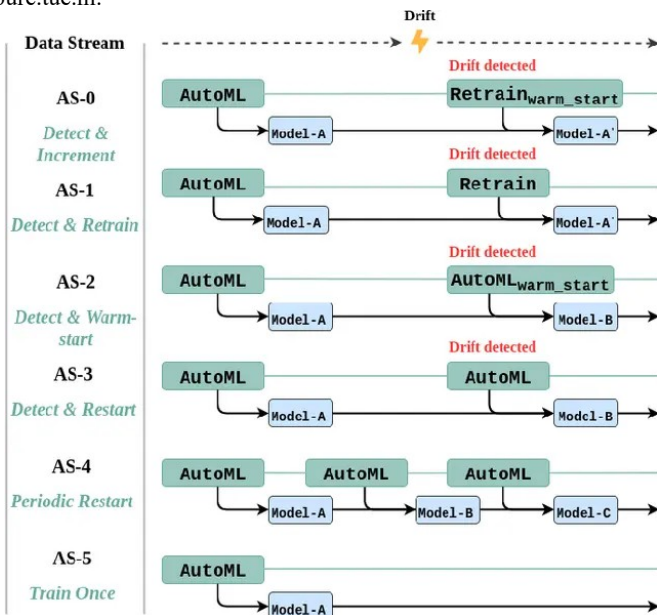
oare.tue.nl.

Drift

Data Stream

AS-0
Detect & Increment
AutoML
Drift detected
Retrain$_{warm\_start}$
Model-A
Model-A'

AS-1
Detect & Retrain
AutoML
Drift detected
Retrain
Model-A
Model-A'

AS-2
Detect & Warm-start
AutoML
Drift detected
AutoML$_{warm\_start}$
Model-A
Model-B

AS-3
Detect & Restart
AutoML
Drift detected
AutoML
Model-A
Model-B

AS-4
Periodic Restart
AutoML
AutoML
AutoML
Model-A
Model-B
Model-C

AS-5
Train Once
AutoML
Model-A